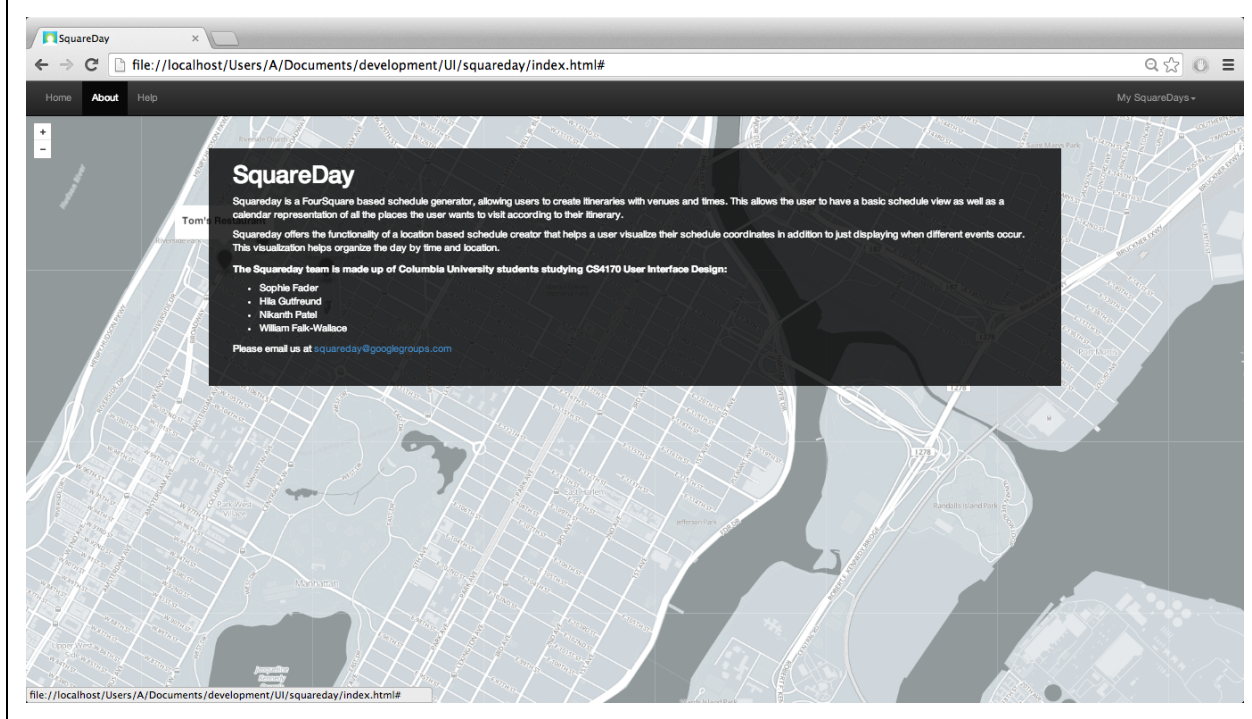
SquareDay ×

file://localhost/Users/A/Documents/development/UI/squareday/index.html#

Home About Help

My SquareDays

+
−

Tom's Re

SquareDay

Squareday is a FourSquare based schedule generator, allowing users to create itineraries with venues and times. This allows the user to have a basic schedule view as well as a calendar representation of all the places the user wants to visit according to their itinerary.

Squareday offers the functionality of a location based schedule creator that helps a user visualize their schedule coordinates in addition to just displaying when different events occur. This visualization helps organize the day by time and location.

The Squareday team is made up of Columbia University students studying CS4170 User Interface Design:

- Sophie Fader
- Hila Gutfreund
- Nikanth Patel
- William Falk-Wallace

Please email us at squareday@googlegroups.com

file://localhost/Users/A/Documents/development/UI/squareday/index.html#